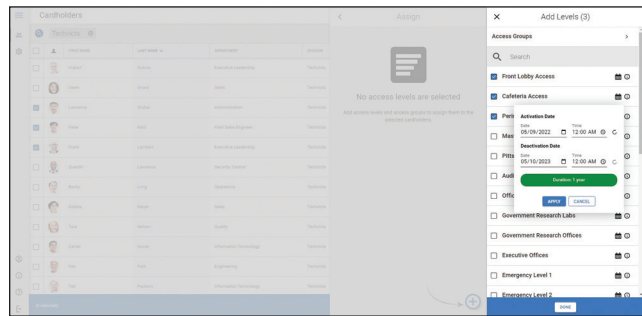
Cardholders

Technician

Assign

No access levels are selected

Add access levels and access groups to assign them to the selected cardholders.

Add Levels (3)

Access Groups

Search

Front Lobby Access

Cafeteria Access

Peri

Mas

Pitts

Audi

Offic

Activation Date

Date
05/09/2022

Time
12:00 AM

Deactivation Date

Date
05/10/2023

Time
12:00 AM

Duration: 1 year

APPLY

CANCEL

Government Research Labs

Government Research Offices

Executive Offices

Emergency Level 1

Emergency Level 2

DONE